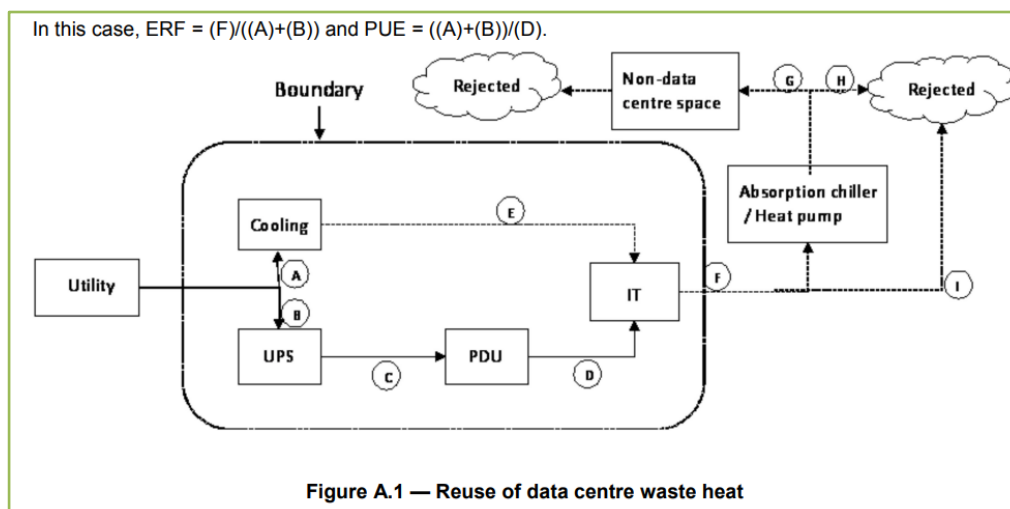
In this case, ERF = (F)/((A)+(B)) and PUE = ((A)+(B))/(D).

Boundary

Rejected

Non-data centre space

G

H

Rejected

Absorption chiller / Heat pump

Cooling

E

A

Utility

IT

F

I

B

UPS

PDU

C

D

Figure A.1 — Reuse of data centre waste heat